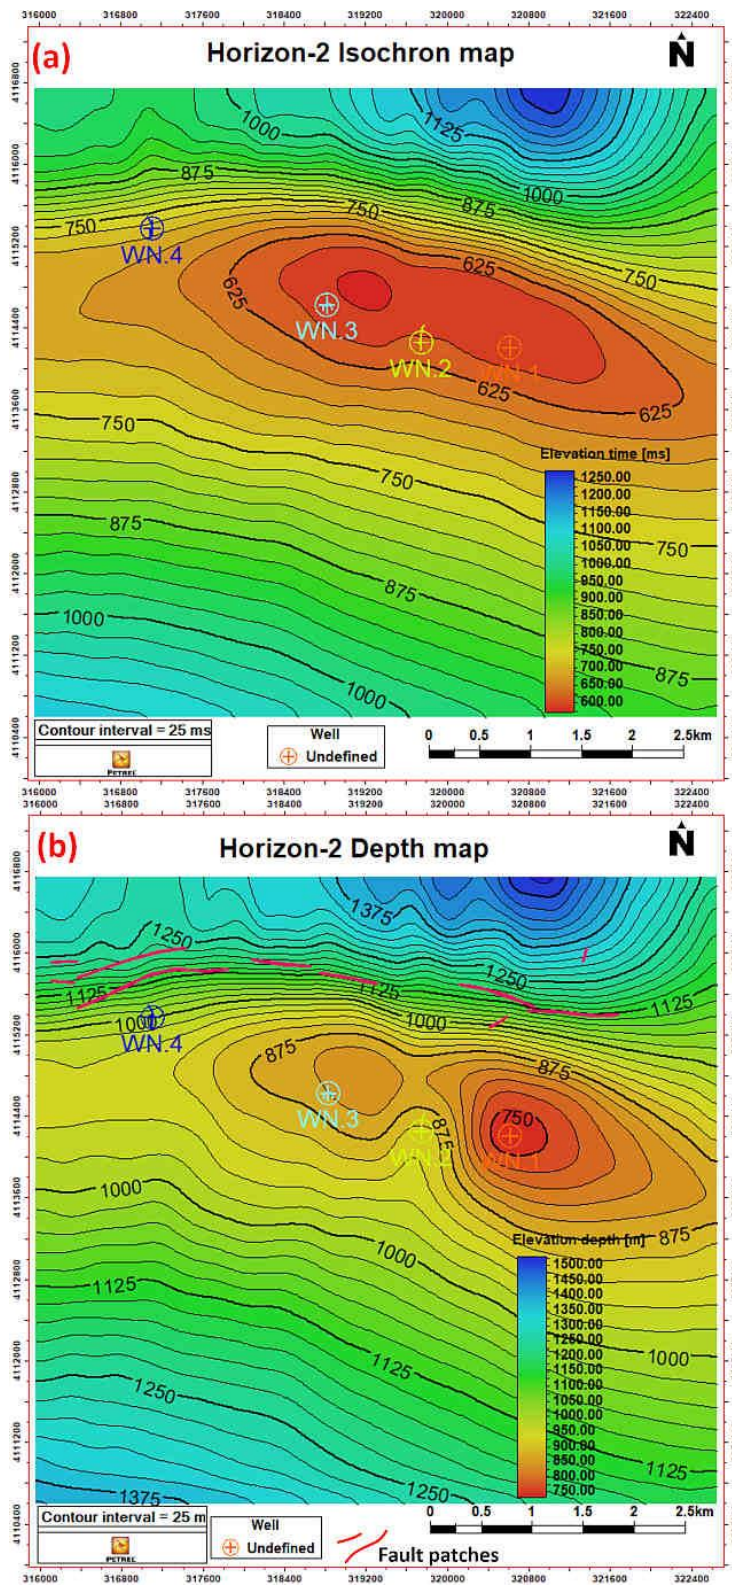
316000 316800 317600 318400 319200 320000 320800 321600 322400

(a) Horizon-2 Isochron map

N

4116800 4116000 4115200 4114400 4113600 4112800 4112000 4111200 4110400

1000 1125 875 1000 875 750 750 625 750 WN.4 625 WN.3 WN.2 WN.1 625 625 750 750 875 750 875 1000 875 1000

Elevation time [ms]
1250.00
1200.00
1150.00
1100.00
1050.00
1000.00
950.00
900.00
850.00
800.00
750.00
700.00
650.00
600.00

Contour interval = 25 ms

PETREL

Well
Undefined

0 0.5 1 1.5 2 2.5km

316000 316800 317600 318400 319200 320000 320800 321600 322400

316000 316800 317600 318400 319200 320000 320800 321600 322400

(b) Horizon-2 Depth map

N

4116800 4116000 4115200 4114400 4113600 4112800 4112000 4111200 4110400

1375 1250 1250 1125 1125 1125 1000 1000 WN.4 875 875 WN.3 750 875 WN.2 WN.1 1000 875 1000 1125 1125 1000 1250 1125 1250 1375

Elevation depth [m]
1500.00
1450.00
1400.00
1350.00
1300.00
1250.00
1200.00
1150.00
1100.00
1050.00
1000.00
950.00
900.00
850.00
800.00
750.00

Contour interval = 25 m

PETREL

Well
Undefined

Fault patches

0 0.5 1 1.5 2 2.5km

316000 316800 317600 318400 319200 320000 320800 321600 322400